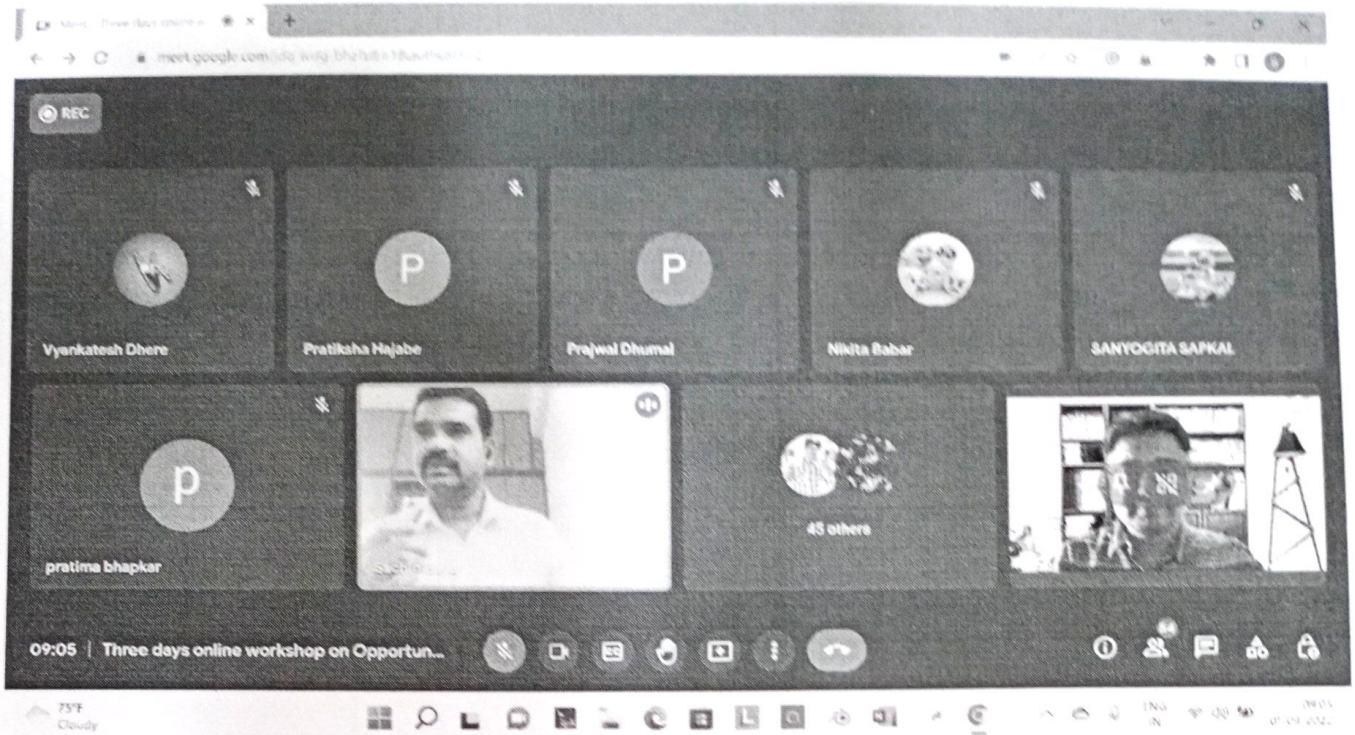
Meet - Three days online w

meet.google.com/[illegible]

REC

Vyankatesh Dhere

Pratiksha Hajabe

Prajwal Dhumal

Nikita Babar

SANYOGITA SAPKAL

pratima bhapkar

45 others

P

P

p

09:05 | Three days online workshop on Opportun...

64

75°F
Cloudy

ENG
IN

09:05
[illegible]